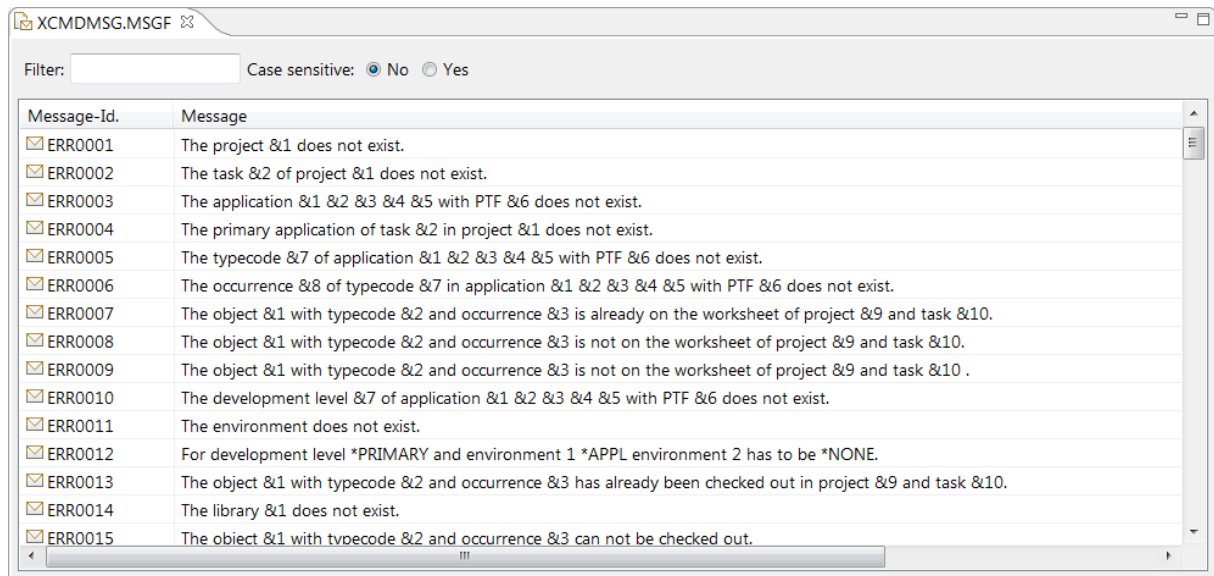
XCMDMSG.MSGF

Filter: Case sensitive: No Yes

| Message-Id. | Message |
|---|---|
| ERR0001 | The project &1 does not exist. |
| ERR0002 | The task &2 of project &1 does not exist. |
| ERR0003 | The application &1 &2 &3 &4 &5 with PTF &6 does not exist. |
| ERR0004 | The primary application of task &2 in project &1 does not exist. |
| ERR0005 | The typecode &7 of application &1 &2 &3 &4 &5 with PTF &6 does not exist. |
| ERR0006 | The occurrence &8 of typecode &7 in application &1 &2 &3 &4 &5 with PTF &6 does not exist. |
| ERR0007 | The object &1 with typecode &2 and occurrence &3 is already on the worksheet of project &9 and task &10. |
| ERR0008 | The object &1 with typecode &2 and occurrence &3 is not on the worksheet of project &9 and task &10. |
| ERR0009 | The object &1 with typecode &2 and occurrence &3 is not on the worksheet of project &9 and task &10 . |
| ERR0010 | The development level &7 of application &1 &2 &3 &4 &5 with PTF &6 does not exist. |
| ERR0011 | The environment does not exist. |
| ERR0012 | For development level *PRIMARY and environment 1 *APPL environment 2 has to be *NONE. |
| ERR0013 | The object &1 with typecode &2 and occurrence &3 has already been checked out in project &9 and task &10. |
| ERR0014 | The library &1 does not exist. |
| ERR0015 | The object &1 with typecode &2 and occurrence &3 can not be checked out. |